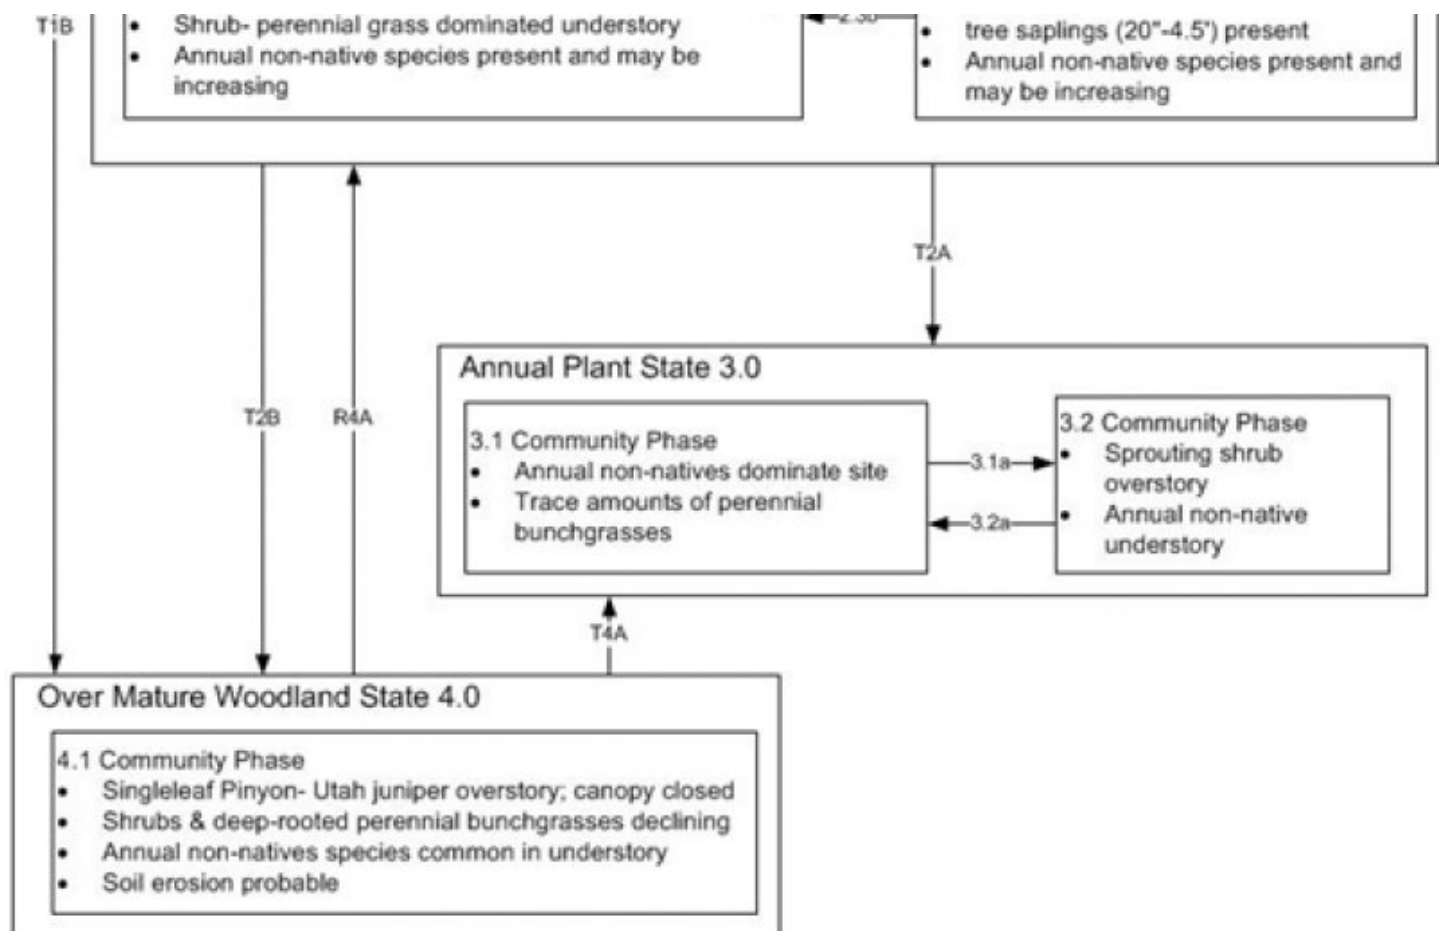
T1B

• Shrub- perennial grass dominated understory
• Annual non-native species present and may be increasing

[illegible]

• tree saplings (20"-4.5') present
• Annual non-native species present and may be increasing

T2A

T2B

R4A

Annual Plant State 3.0

3.1 Community Phase
• Annual non-natives dominate site
• Trace amounts of perennial bunchgrasses

3.1a

3.2a

3.2 Community Phase
• Sprouting shrub overstory
• Annual non-native understory

T4A

Over Mature Woodland State 4.0

4.1 Community Phase
• Singleleaf Pinyon- Utah juniper overstory; canopy closed
• Shrubs & deep-rooted perennial bunchgrasses declining
• Annual non-natives species common in understory
• Soil erosion probable